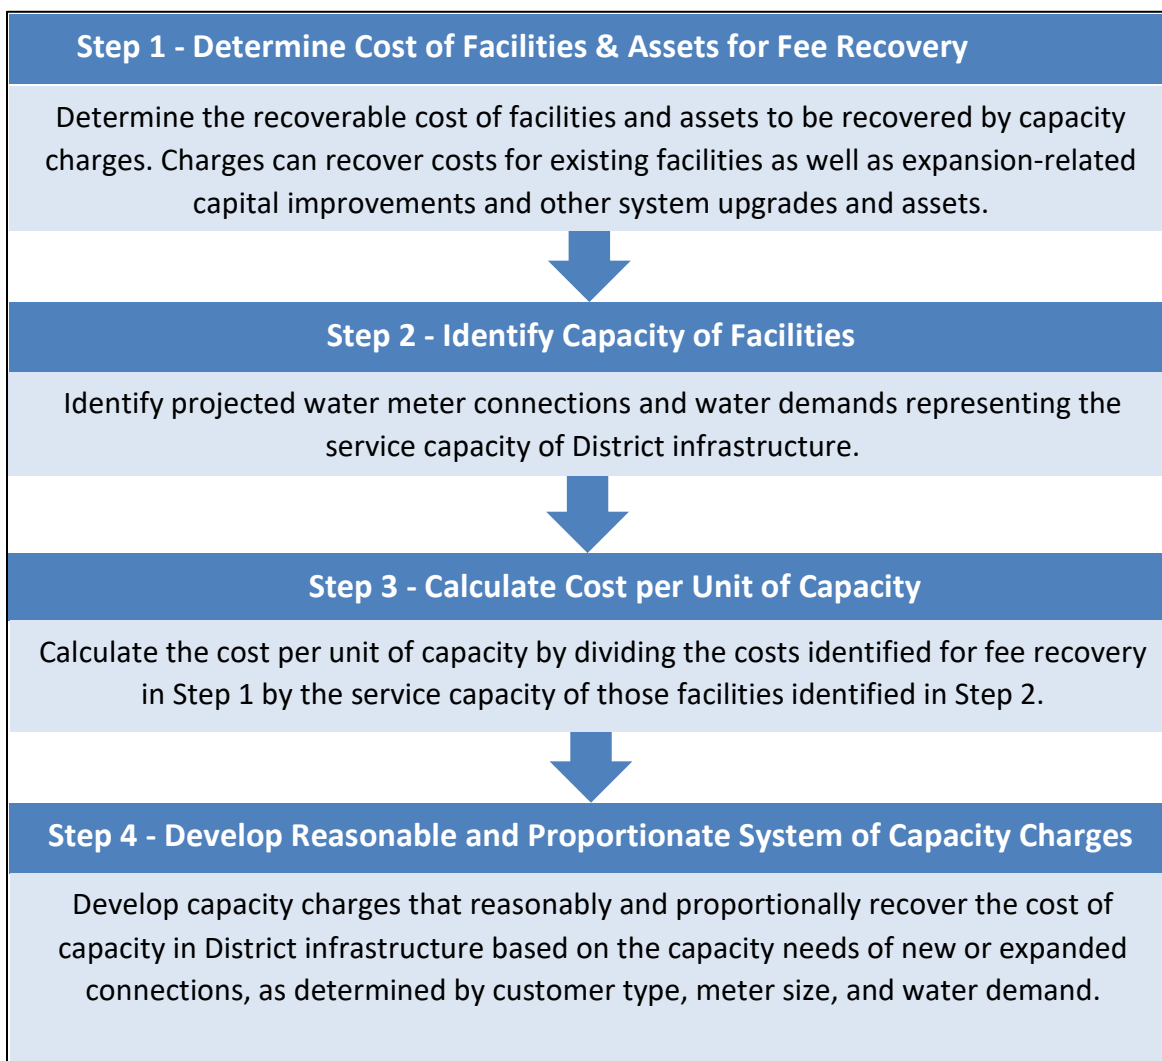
Step 1 - Determine Cost of Facilities & Assets for Fee Recovery

Determine the recoverable cost of facilities and assets to be recovered by capacity charges. Charges can recover costs for existing facilities as well as expansion-related capital improvements and other system upgrades and assets.

Step 2 - Identify Capacity of Facilities

Identify projected water meter connections and water demands representing the service capacity of District infrastructure.

Step 3 - Calculate Cost per Unit of Capacity

Calculate the cost per unit of capacity by dividing the costs identified for fee recovery in Step 1 by the service capacity of those facilities identified in Step 2.

Step 4 - Develop Reasonable and Proportionate System of Capacity Charges

Develop capacity charges that reasonably and proportionally recover the cost of capacity in District infrastructure based on the capacity needs of new or expanded connections, as determined by customer type, meter size, and water demand.